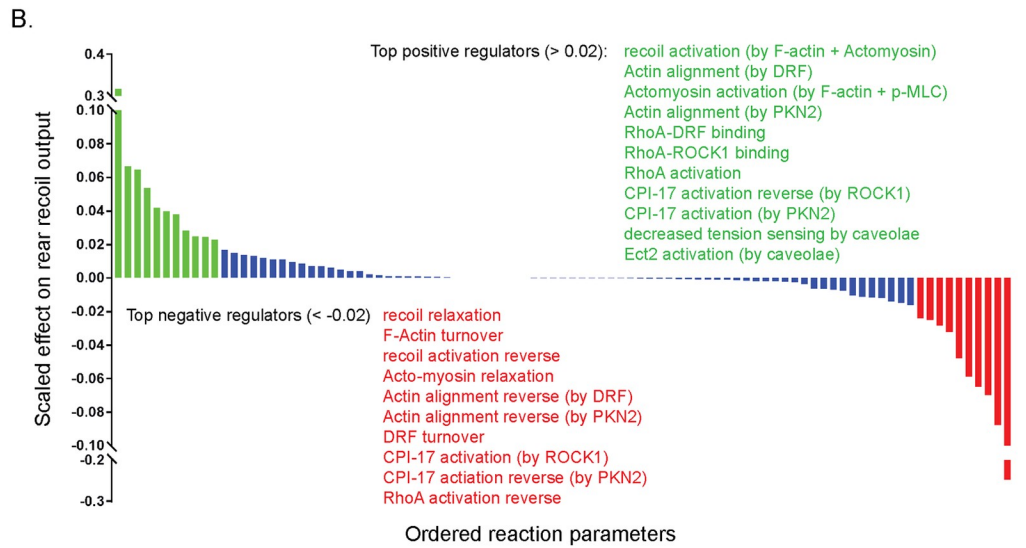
B.

Scaled effect on rear recoil output

0.4
0.3
0.10
0.08
0.06
0.04
0.02
0.00
-0.02
-0.04
-0.06
-0.08
-0.10
-0.2
-0.3

Top positive regulators (> 0.02):
recoil activation (by F-actin + Actomyosin)
Actin alignment (by DRF)
Actomyosin activation (by F-actin + p-MLC)
Actin alignment (by PKN2)
RhoA-DRF binding
RhoA-ROCK1 binding
RhoA activation
CPI-17 activation reverse (by ROCK1)
CPI-17 activation (by PKN2)
decreased tension sensing by caveolae
Ect2 activation (by caveolae)

Top negative regulators (< -0.02)
recoil relaxation
F-Actin turnover
recoil activation reverse
Acto-myosin relaxation
Actin alignment reverse (by DRF)
Actin alignment reverse (by PKN2)
DRF turnover
CPI-17 activation (by ROCK1)
CPI-17 actiation reverse (by PKN2)
RhoA activation reverse

Ordered reaction parameters